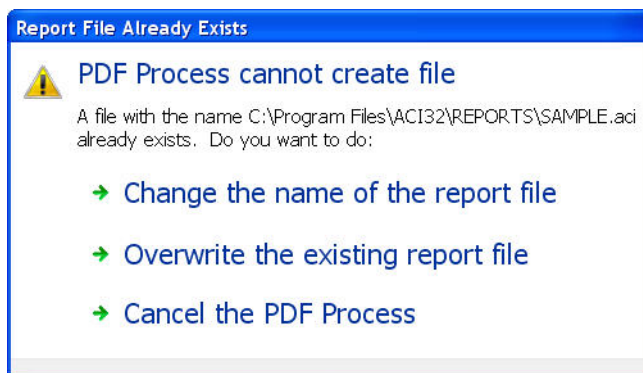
Report File Already Exists

PDF Process cannot create file

A file with the name C:\Program Files\ACI32\REPORTS\SAMPLE.aci already exists. Do you want to do:

→ Change the name of the report file

→ Overwrite the existing report file

→ Cancel the PDF Process